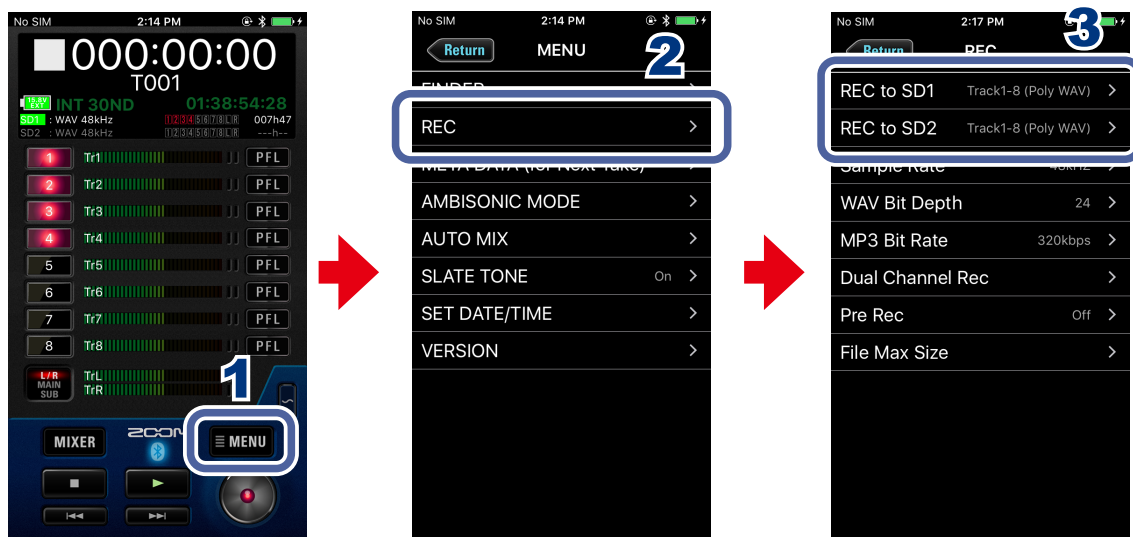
No SIM 2:14 PM

000:00:00
T001
INT 30ND 01:38:54:28
SD1 : WAV 48kHz 12345678LR 007h47
SD2 : WAV 48kHz 12345678LR ---h--

1 Tr1 PFL
2 Tr2 PFL
3 Tr3 PFL
4 Tr4 PFL
5 Tr5 PFL
6 Tr6 PFL
7 Tr7 PFL
8 Tr8 PFL
L/R MAIN SUB TrL TrR

1

MIXER ZOOM MENU

No SIM 2:14 PM
Return MENU
2
FINDER
REC
META DATA (for Next Take)
AMBISONIC MODE
AUTO MIX
SLATE TONE On
SET DATE/TIME
VERSION

No SIM 2:17 PM
Return REC
3
REC to SD1 Track1-8 (Poly WAV)
REC to SD2 Track1-8 (Poly WAV)
Sample Rate 48kHz
WAV Bit Depth 24
MP3 Bit Rate 320kbps
Dual Channel Rec
Pre Rec Off
File Max Size